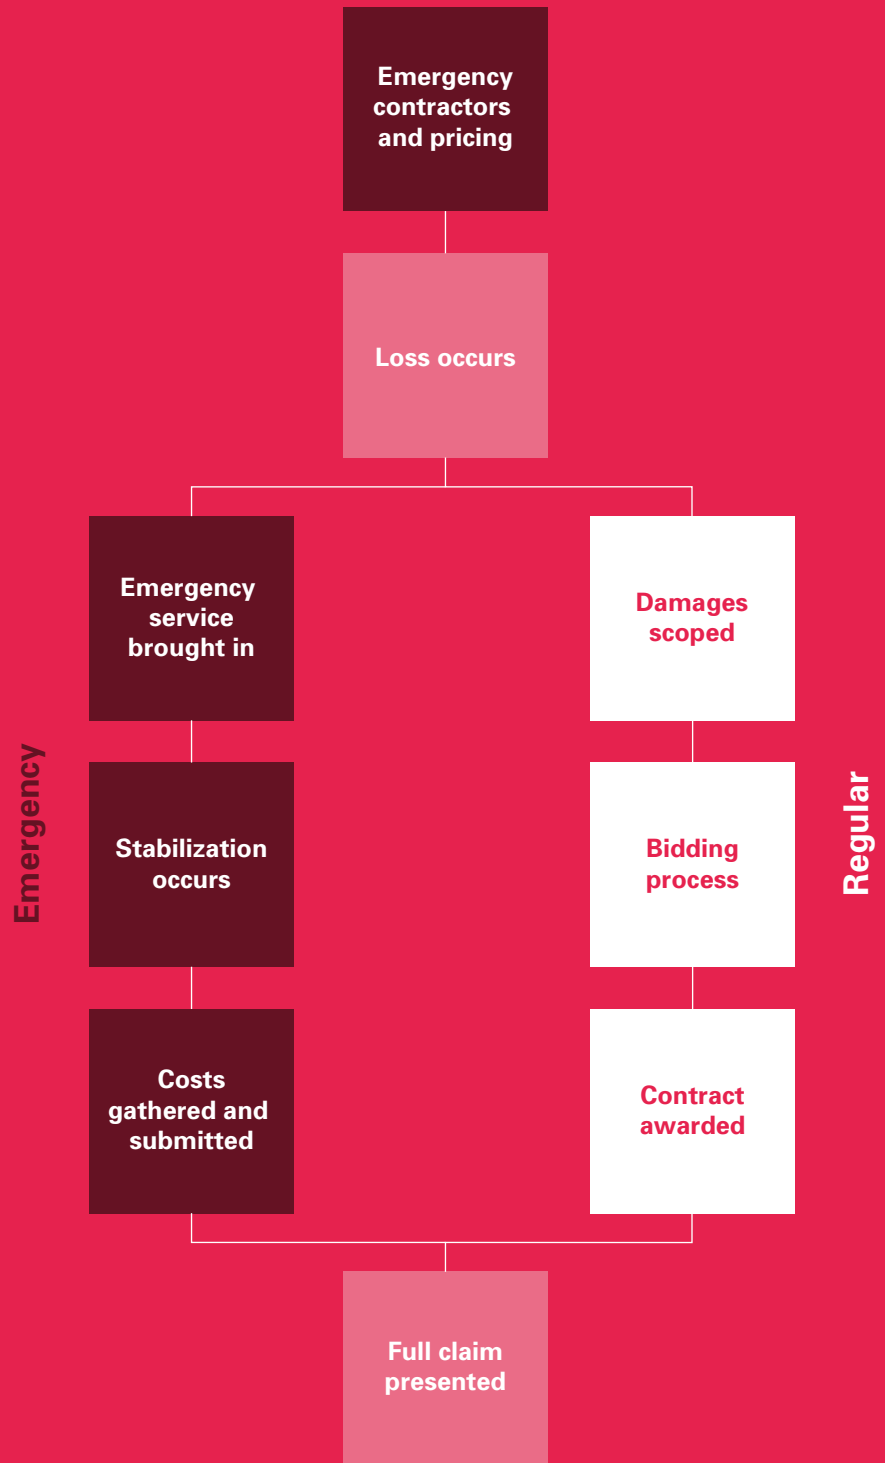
Emergency contractors and pricing

Loss occurs

Emergency

Emergency service brought in

Stabilization occurs

Costs gathered and submitted

Regular

Damages scoped

Bidding process

Contract awarded

Full claim presented